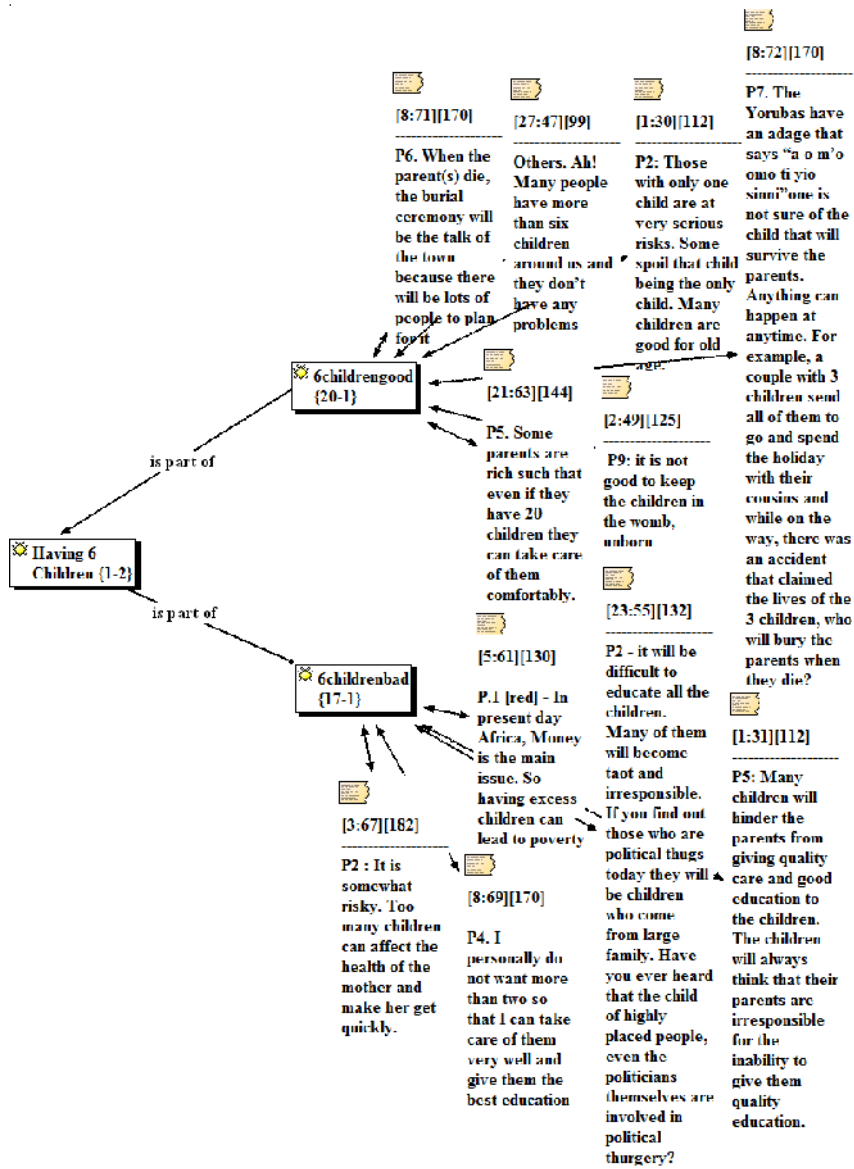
[8:72][170]

P7. The Yorubas have an adage that says "a o m'o omo ti yio sinni"one is not sure of the child that will survive the parents. Anything can happen at anytime. For example, a couple with 3 children send all of them to go and spend the holiday with their cousins and while on the way, there was an accident that claimed the lives of the 3 children, who will bury the parents when they die?

[8:71][170]

P6. When the parent(s) die, the burial ceremony will be the talk of the town because there will be lots of people to plan for it

[27:47][99]

Others. Ah! Many people have more than six children around us and they don't have any problems

[1:30][112]

P2: Those with only one child are at very serious risks. Some spoil that child being the only child. Many children are good for old age.

6childrengood {20-1}

[21:63][144]

P5. Some parents are rich such that even if they have 20 children they can take care of them comfortably.

[2:49][125]

P9: it is not good to keep the children in the womb, unborn

is part of

Having 6 Children {1-2}

is part of

[23:55][132]

P2 - it will be difficult to educate all the children. Many of them will become taot and irresponsible. If you find out those who are political thugs today they will be children who come from large family. Have you ever heard that the child of highly placed people, even the politicians themselves are involved in political thurgery?

[1:31][112]

P5: Many children will hinder the parents from giving quality care and good education to the children. The children will always think that their parents are irresponsible for the inability to give them quality education.

6childrenbad {17-1}

[5:61][130]

P.1 [red] - In present day Africa, Money is the main issue. So having excess children can lead to poverty

[3:67][182]

P2 : It is somewhat risky. Too many children can affect the health of the mother and make her get quickly.

[8:69][170]

P4. I personally do not want more than two so that I can take care of them very well and give them the best education